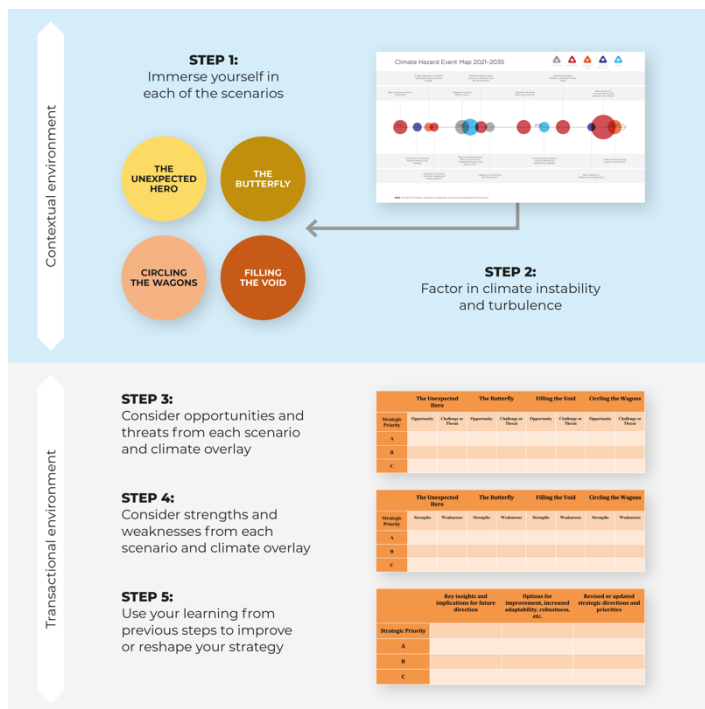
Contextual environment

STEP 1:
Immerse yourself in each of the scenarios

THE UNEXPECTED HERO

THE BUTTERFLY

CIRCLING THE WAGONS

FILLING THE VOID

Climate Hazard Event Map 2021–2035

STEP 2:
Factor in climate instability and turbulence

Transactional environment

STEP 3:
Consider opportunities and threats from each scenario and climate overlay

| | The Unexpected Hero | | The Butterfly | | Filling the Void | | Circling the Wagons | |
|---|---|---|---|---|---|---|---|---|
| Strategic Priority | Opportunity | Challenge or Threat | Opportunity | Challenge or Threat | Opportunity | Challenge or Threat | Opportunity | Challenge or Threat |
| A | | | | | | | | |
| B | | | | | | | | |
| C | | | | | | | | |

STEP 4:
Consider strengths and weaknesses from each scenario and climate overlay

| | The Unexpected Hero | | The Butterfly | | Filling the Void | | Circling the Wagons | |
|---|---|---|---|---|---|---|---|---|
| Strategic Priority | Strengths | Weaknesses | Strengths | Weaknesses | Strengths | Weaknesses | Strengths | Weaknesses |
| A | | | | | | | | |
| B | | | | | | | | |
| C | | | | | | | | |

STEP 5:
Use your learning from previous steps to improve or reshape your strategy

| | Key insights and implications for future direction | Options for improvement, increased adaptability, robustness, etc. | Revised or updated strategic directions and priorities |
|---|---|---|---|
| Strategic Priority | | | |
| A | | | |
| B | | | |
| C | | | |